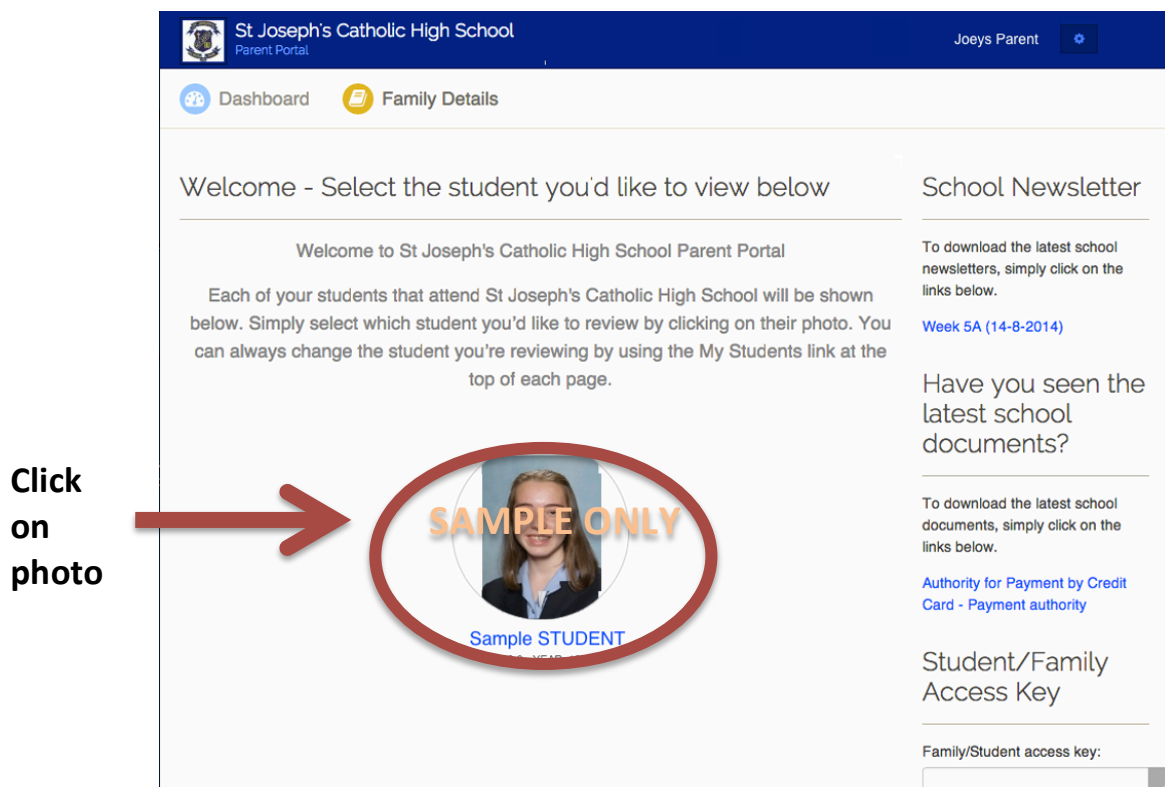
St Joseph's Catholic High School
Parent Portal

Joeys Parent

Dashboard
Family Details

Welcome - Select the student you'd like to view below

Welcome to St Joseph's Catholic High School Parent Portal

Each of your students that attend St Joseph's Catholic High School will be shown below. Simply select which student you'd like to review by clicking on their photo. You can always change the student you're reviewing by using the My Students link at the top of each page.

Click on photo

SAMPLE ONLY

Sample STUDENT
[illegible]

School Newsletter

To download the latest school newsletters, simply click on the links below.

Week 5A (14-8-2014)

Have you seen the latest school documents?

To download the latest school documents, simply click on the links below.

Authority for Payment by Credit Card - Payment authority

Student/Family Access Key

Family/Student access key: